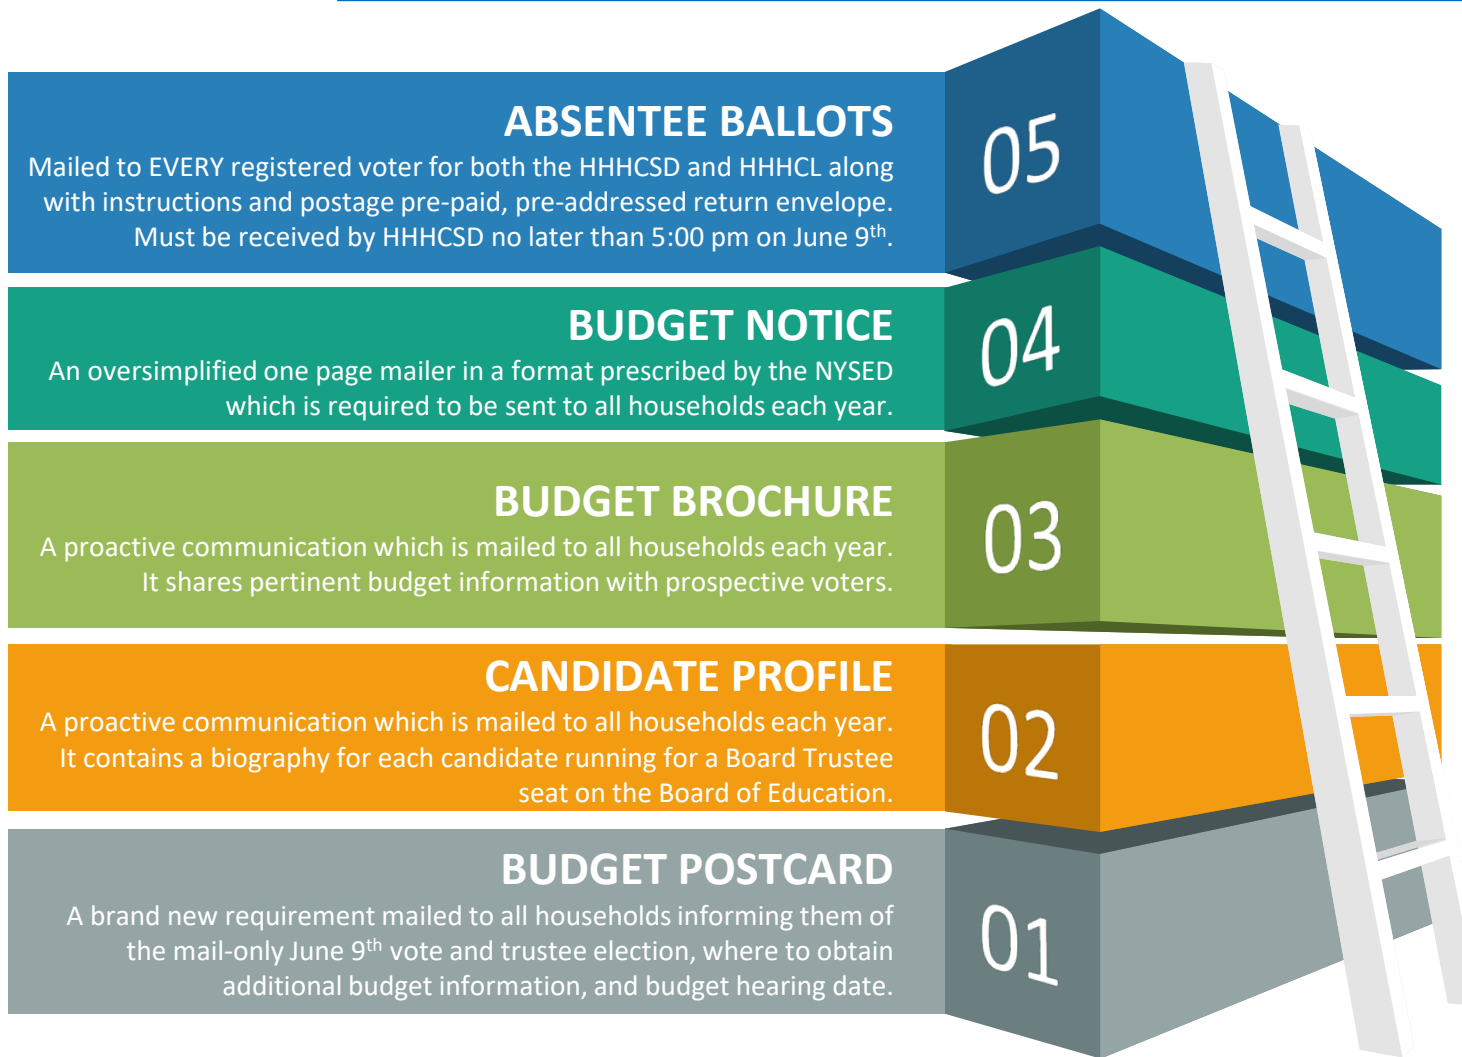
ABSENTEE BALLOTS
Mailed to EVERY registered voter for both the HHHCSD and HHHCL along with instructions and postage pre-paid, pre-addressed return envelope. Must be received by HHHCSD no later than 5:00 pm on June 9$^{th}$.

05

BUDGET NOTICE
An oversimplified one page mailer in a format prescribed by the NYSED which is required to be sent to all households each year.

04

BUDGET BROCHURE
A proactive communication which is mailed to all households each year. It shares pertinent budget information with prospective voters.

03

CANDIDATE PROFILE
A proactive communication which is mailed to all households each year. It contains a biography for each candidate running for a Board Trustee seat on the Board of Education.

02

BUDGET POSTCARD
A brand new requirement mailed to all households informing them of the mail-only June 9$^{th}$ vote and trustee election, where to obtain additional budget information, and budget hearing date.

01